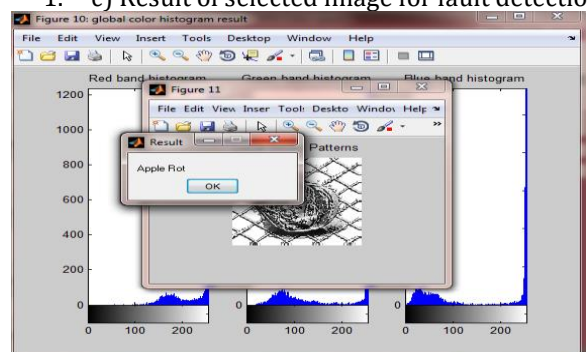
1. e) Result of selected image for fault detection

Figure 10: global color histogram result

File Edit View Insert Tools Desktop Window Help

Red band histogram

Green band histogram

Blue band histogram

1200

1000

800

600

400

200

0

0 100 200

0

0 100 200

0

0 100 200

Figure 11

File Edit View Inser Tools Deskto Windov Help

Patterns

Result

Apple Rot

OK